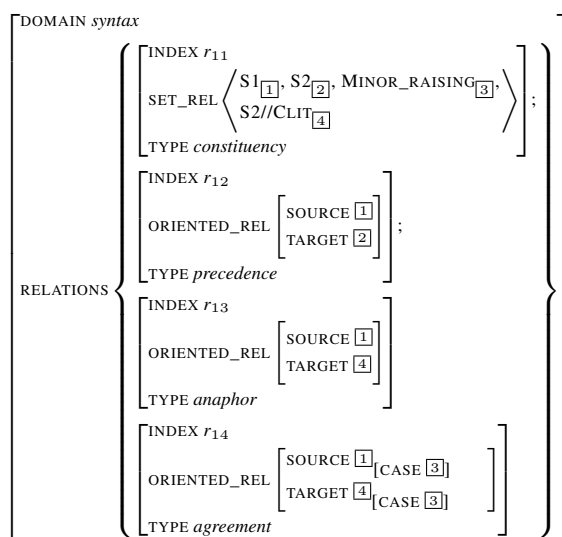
DOMAIN *syntax*

RELATIONS

INDEX $r_{11}$
SET_REL $\langle$ S1$_{\boxed{1}}$, S2$_{\boxed{2}}$, MINOR_RAISING$_{\boxed{3}}$, S2//CLIT$_{\boxed{4}}$ $\rangle$
TYPE *constituency*
;

INDEX $r_{12}$
ORIENTED_REL
SOURCE $\boxed{1}$
TARGET $\boxed{2}$
TYPE *precedence*
;

INDEX $r_{13}$
ORIENTED_REL
SOURCE $\boxed{1}$
TARGET $\boxed{4}$
TYPE *anaphor*

INDEX $r_{14}$
ORIENTED_REL
SOURCE $\boxed{1}$[CASE $\boxed{3}$]
TARGET $\boxed{4}$[CASE $\boxed{3}$]
TYPE *agreement*